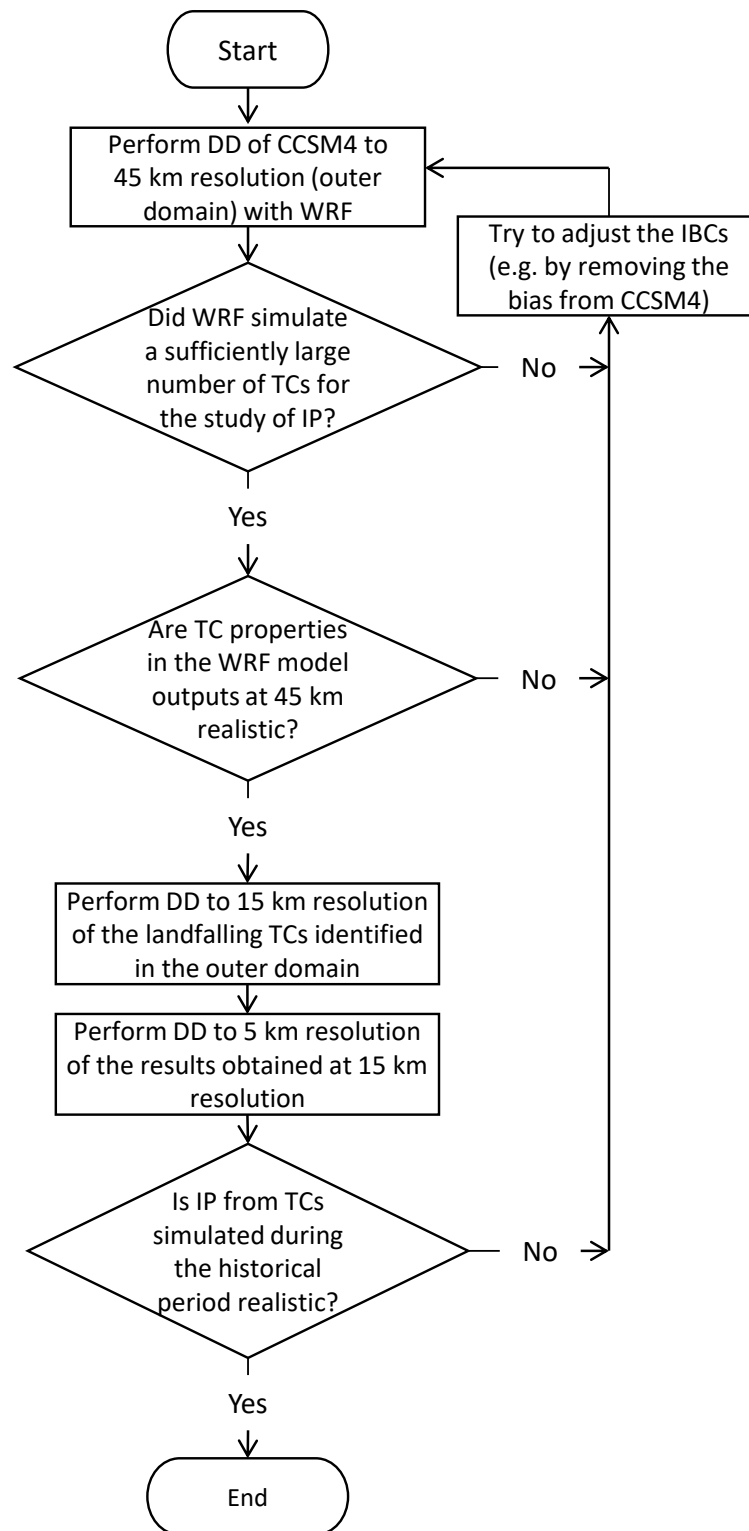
Start

Perform DD of CCSM4 to 45 km resolution (outer domain) with WRF

Try to adjust the IBCs (e.g. by removing the bias from CCSM4)

Did WRF simulate a sufficiently large number of TCs for the study of IP?

No

Yes

Are TC properties in the WRF model outputs at 45 km realistic?

No

Yes

Perform DD to 15 km resolution of the landfalling TCs identified in the outer domain

Perform DD to 5 km resolution of the results obtained at 15 km resolution

Is IP from TCs simulated during the historical period realistic?

No

Yes

End